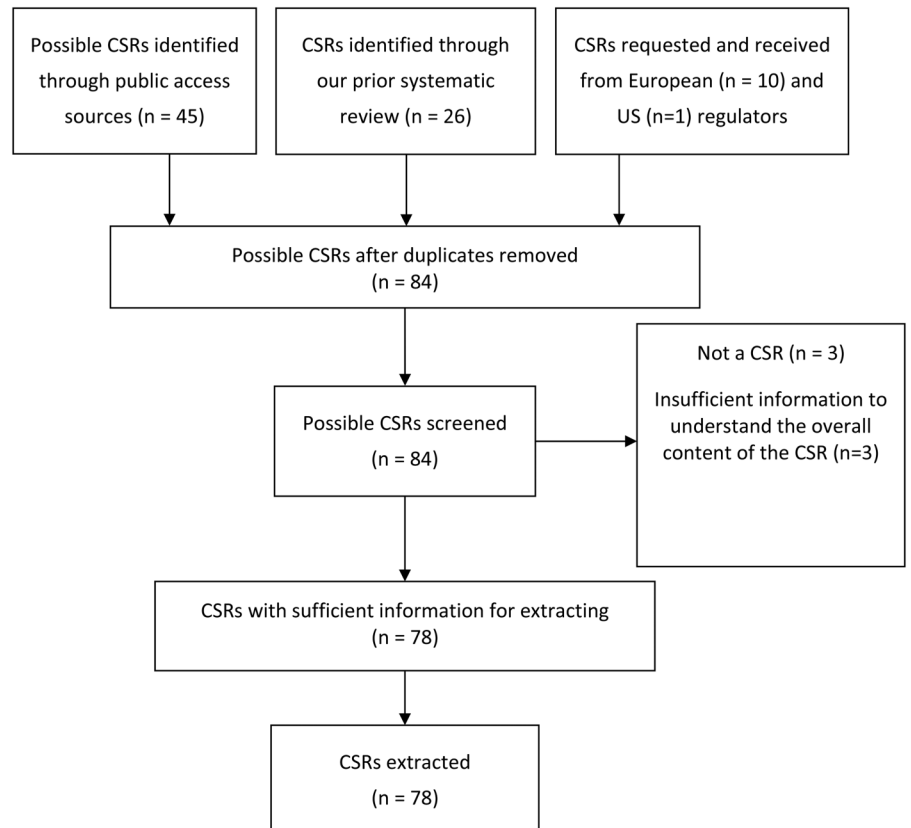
Possible CSRs identified through public access sources (n = 45)

CSRs identified through our prior systematic review (n = 26)

CSRs requested and received from European (n = 10) and US (n=1) regulators

Possible CSRs after duplicates removed (n = 84)

Possible CSRs screened (n = 84)

Not a CSR (n = 3)

Insufficient information to understand the overall content of the CSR (n=3)

CSRs with sufficient information for extracting (n = 78)

CSRs extracted (n = 78)